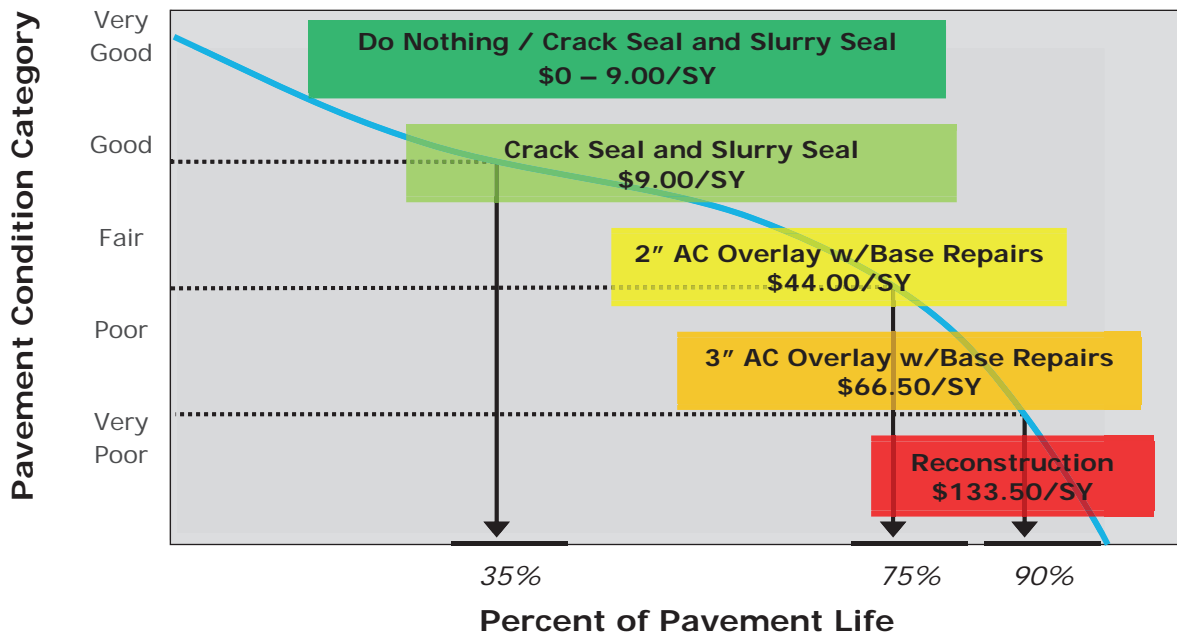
Pavement Condition Category

Very Good

Good

Fair

Poor

Very Poor

Do Nothing / Crack Seal and Slurry Seal
$0 – 9.00/SY

Crack Seal and Slurry Seal
$9.00/SY

2″ AC Overlay w/Base Repairs
$44.00/SY

3″ AC Overlay w/Base Repairs
$66.50/SY

Reconstruction
$133.50/SY

35%

75%

90%

Percent of Pavement Life